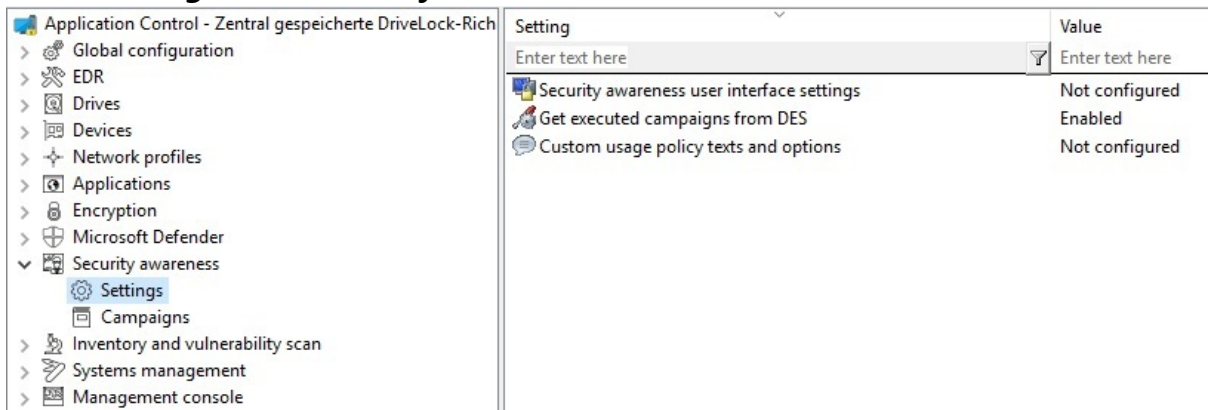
Application Control - Zentral gespeicherte DriveLock-Rich
Global configuration
EDR
Drives
Devices
Network profiles
Applications
Encryption
Microsoft Defender
Security awareness
Settings
Campaigns
Inventory and vulnerability scan
Systems management
Management console

| Setting | Value |
|---|---|
| Enter text here | Enter text here |
| Security awareness user interface settings | Not configured |
| Get executed campaigns from DES | Enabled |
| Custom usage policy texts and options | Not configured |